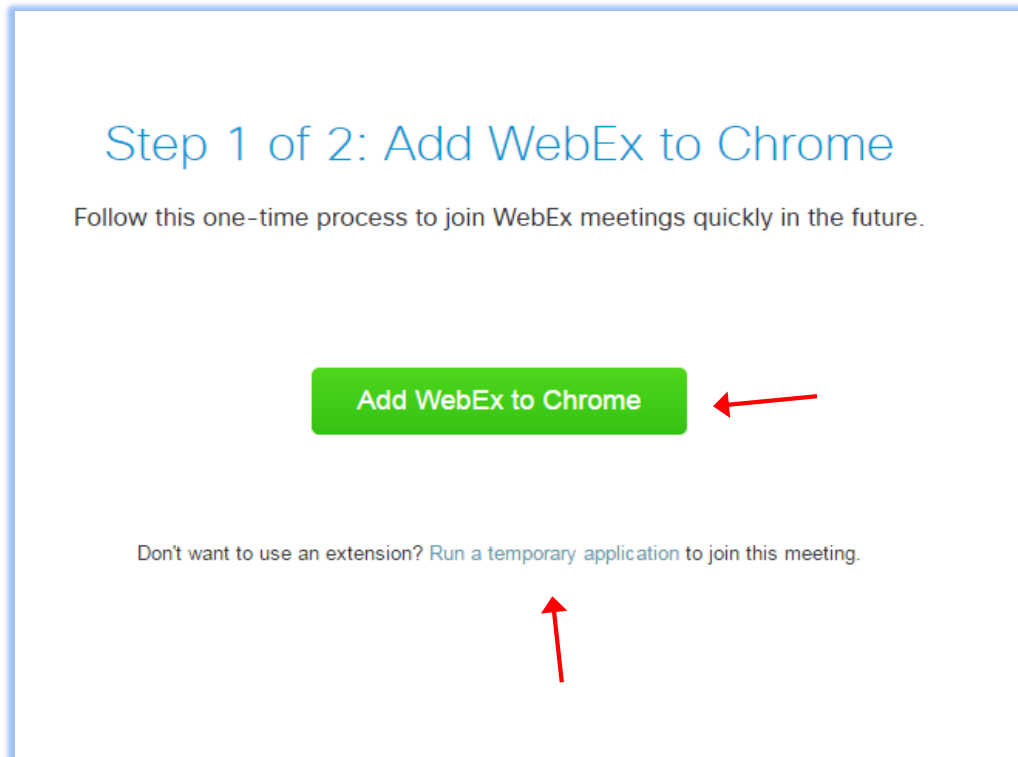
Step 1 of 2: Add WebEx to Chrome

Follow this one-time process to join WebEx meetings quickly in the future.

Add WebEx to Chrome

Don't want to use an extension? Run a temporary application to join this meeting.